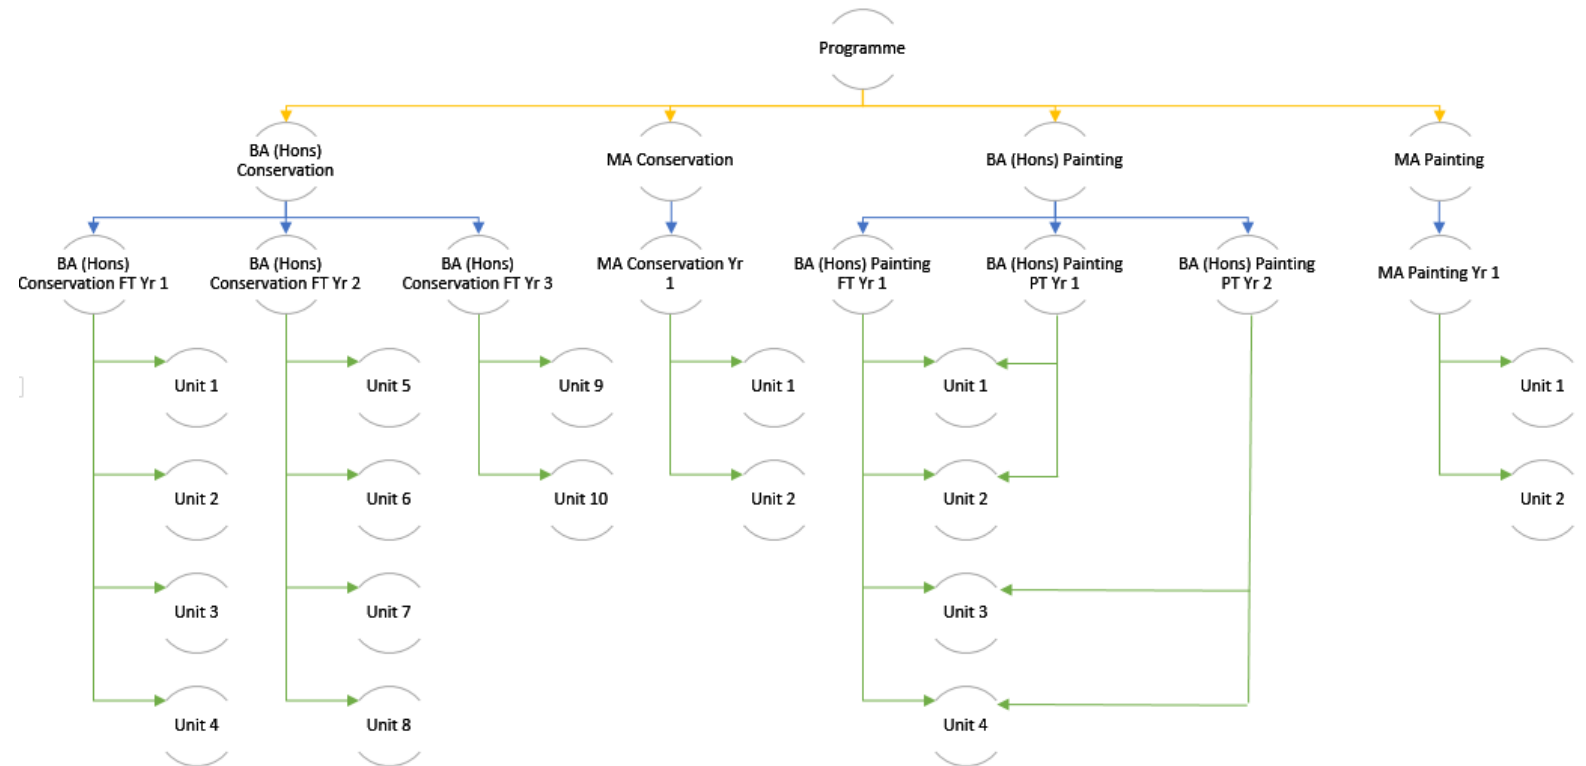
Programme

BA (Hons) Conservation

MA Conservation

BA (Hons) Painting

MA Painting

BA (Hons) Conservation FT Yr 1

BA (Hons) Conservation FT Yr 2

BA (Hons) Conservation FT Yr 3

MA Conservation Yr 1

BA (Hons) Painting FT Yr 1

BA (Hons) Painting PT Yr 1

BA (Hons) Painting PT Yr 2

MA Painting Yr 1

Unit 1
Unit 2
Unit 3
Unit 4

Unit 5
Unit 6
Unit 7
Unit 8

Unit 9
Unit 10

Unit 1
Unit 2

Unit 1
Unit 2
Unit 3
Unit 4

Unit 1
Unit 2